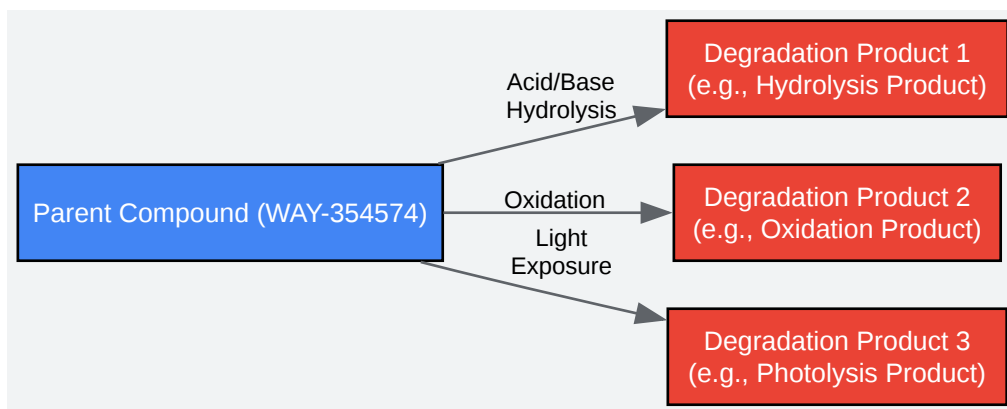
Parent Compound (WAY-354574)

Acid/Base Hydrolysis

Degradation Product 1 (e.g., Hydrolysis Product)

Oxidation

Degradation Product 2 (e.g., Oxidation Product)

Light Exposure

Degradation Product 3 (e.g., Photolysis Product)